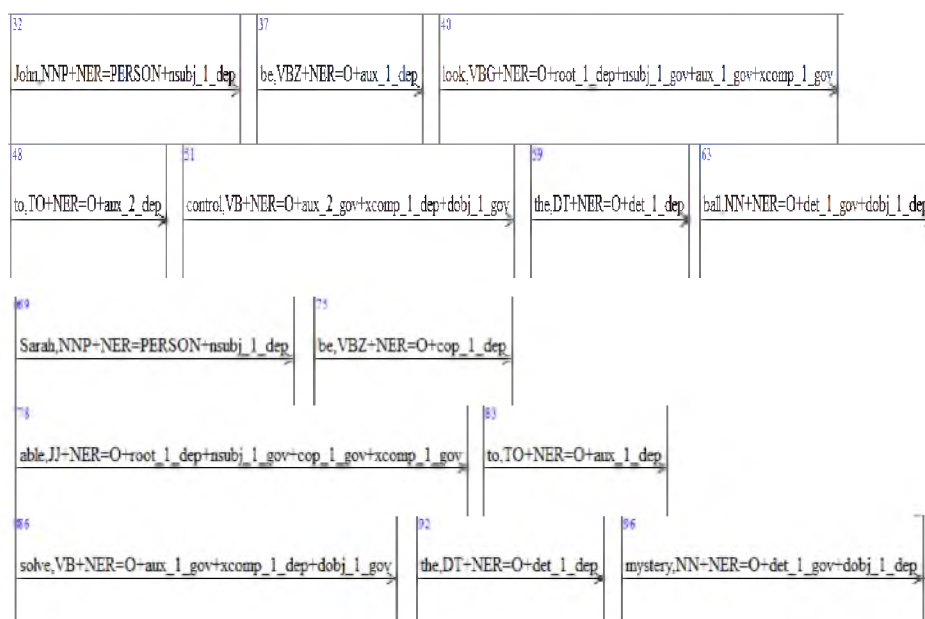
32

John,NNP+NER=PERSON+nsubj_1_dep

37

be,VBZ+NER=O+aux_1_dep

40

look,VBG+NER=O+root_1_dep+nsubj_1_gov+aux_1_gov+xcomp_1_gov

48

to,TO+NER=O+aux_2_dep

51

control,VB+NER=O+aux_2_gov+xcomp_1_dep+dobj_1_gov

59

the,DT+NER=O+det_1_dep

63

ball,NN+NER=O+det_1_gov+dobj_1_dep

69

Sarah,NNP+NER=PERSON+nsubj_1_dep

75

be,VBZ+NER=O+cop_1_dep

78

able,JJ+NER=O+root_1_dep+nsubj_1_gov+cop_1_gov+xcomp_1_gov

83

to,TO+NER=O+aux_1_dep

86

solve,VB+NER=O+aux_1_gov+xcomp_1_dep+dobj_1_gov

92

the,DT+NER=O+det_1_dep

96

mystery,NN+NER=O+det_1_gov+dobj_1_dep